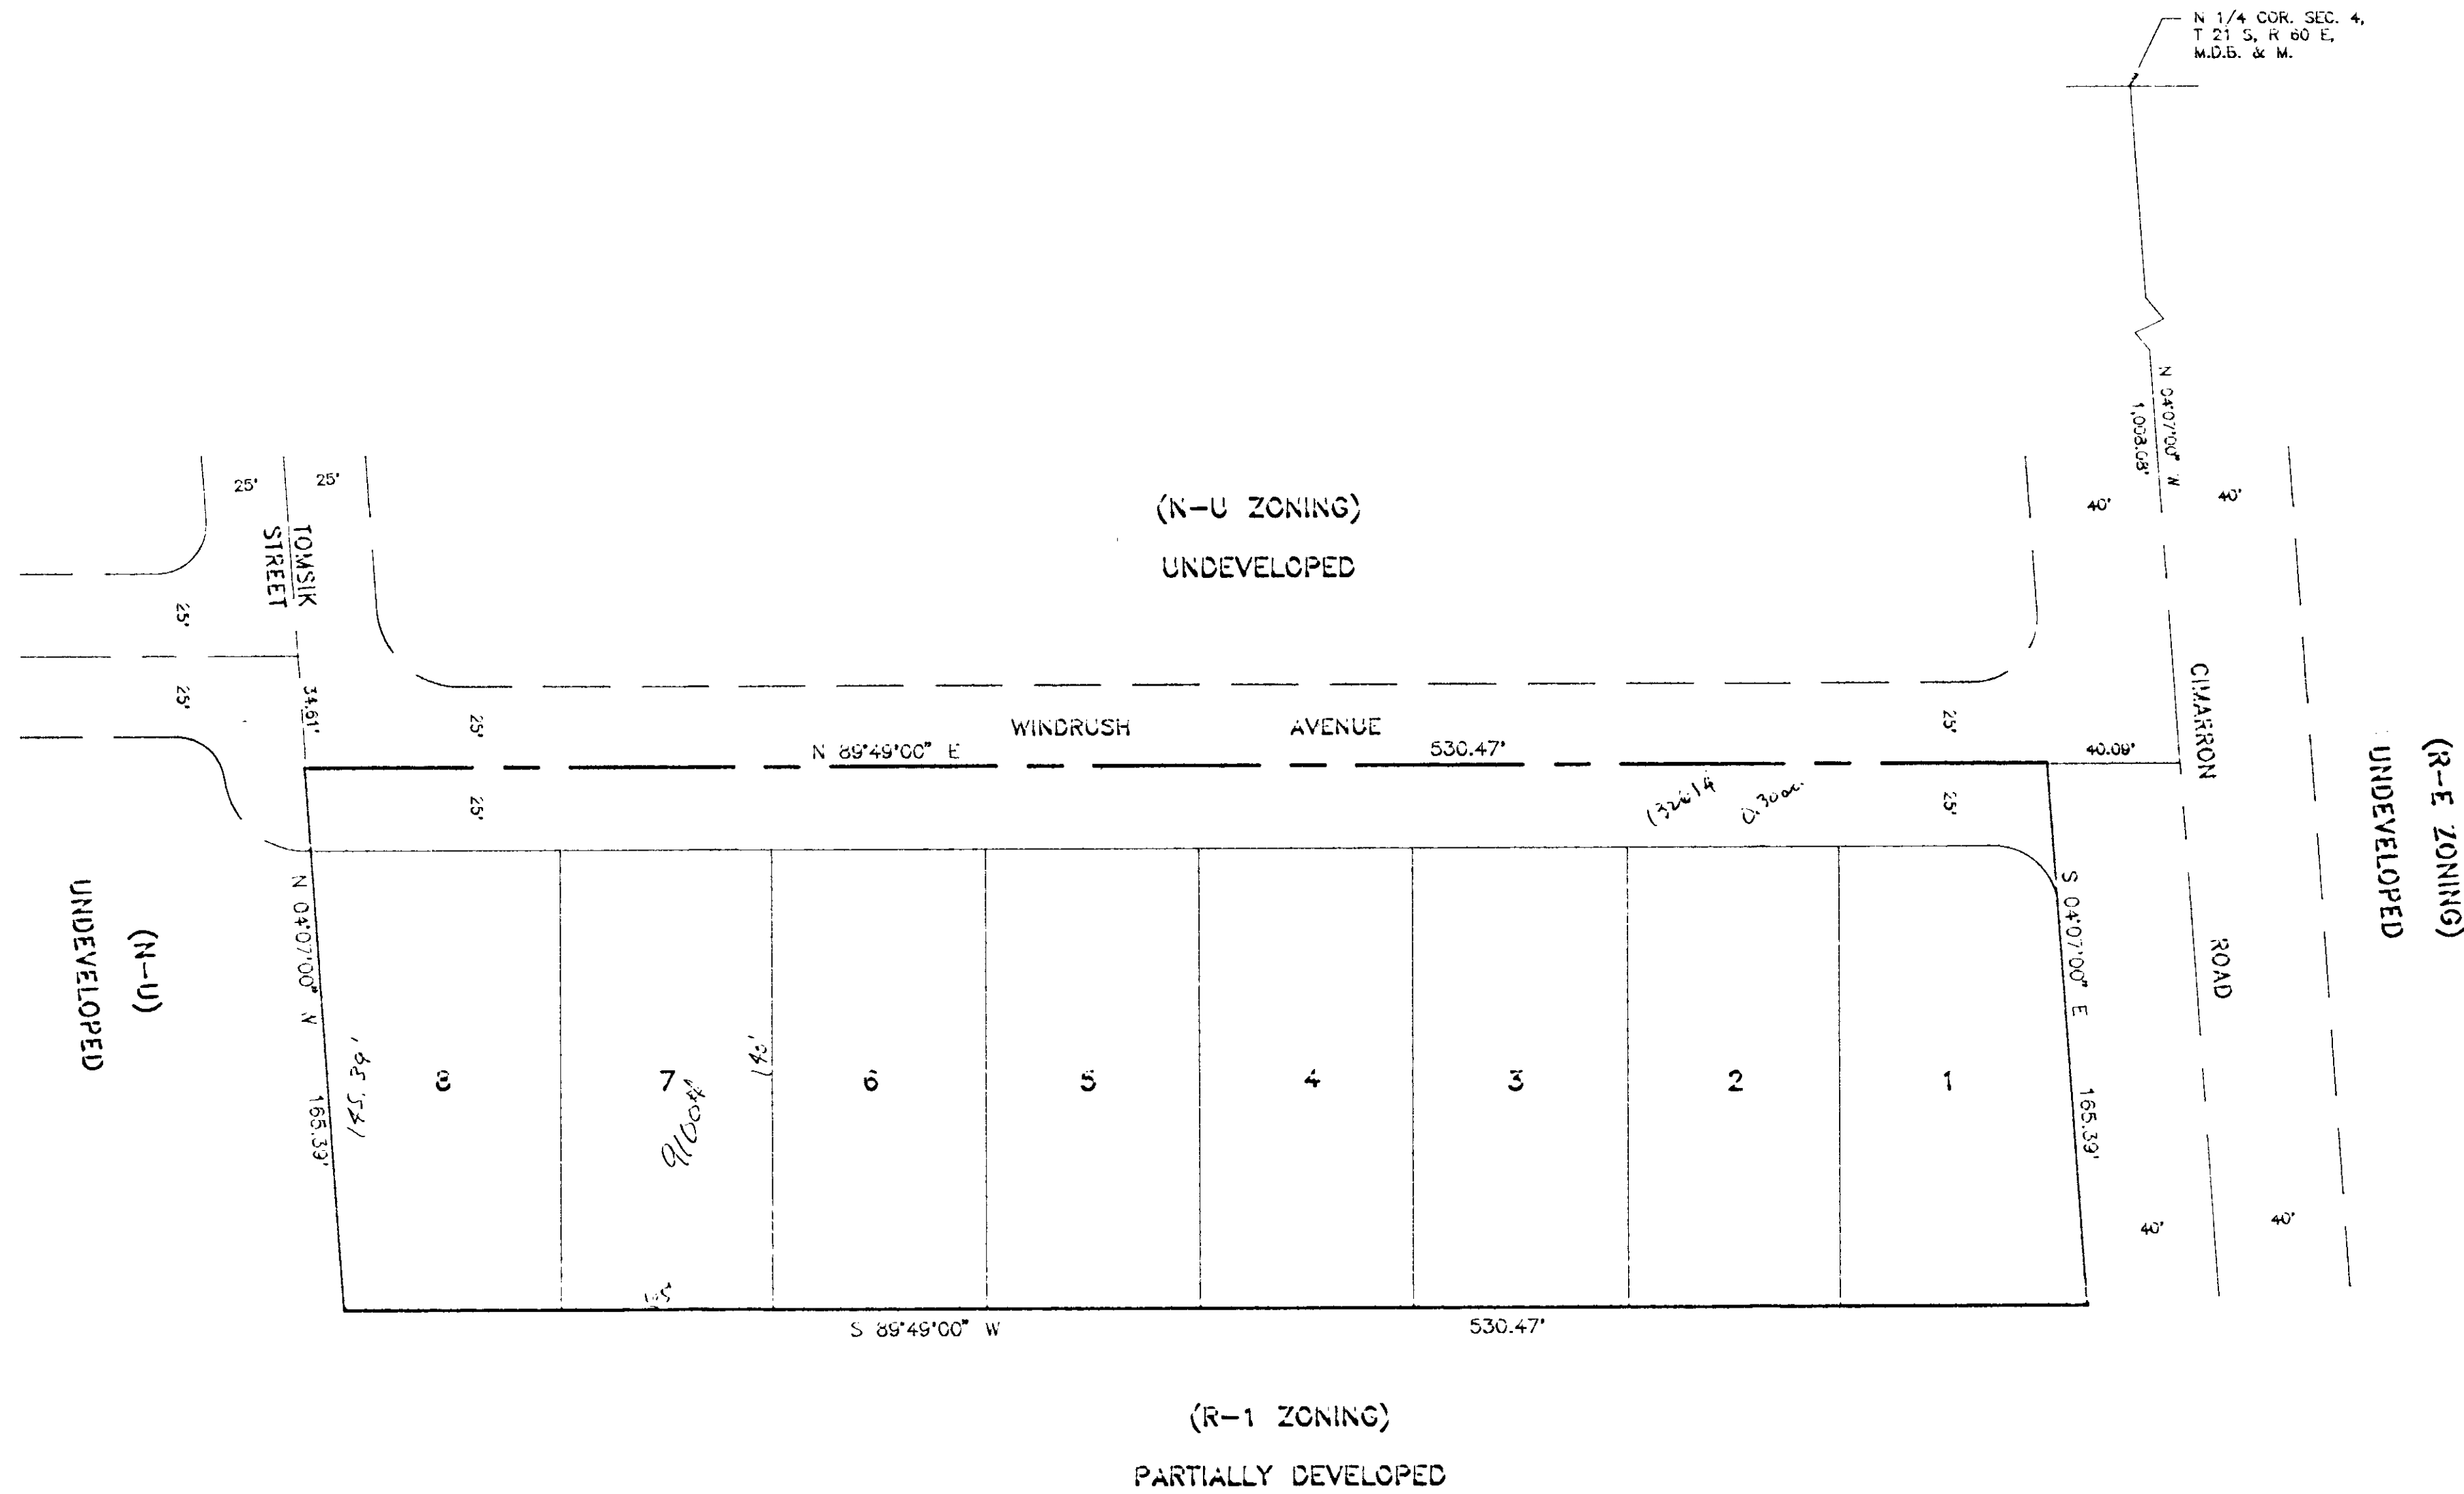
N 1/4 COR. SEC. 4, T 21 S, R 60 E, M.D.B. & M.

N 04°07'00" W
1,008.08'

25'
25'
TOMSIK STREET
25'
25'
34.61'

(N-U ZONING)
UNDEVELOPED

40'
40'

25'
WINDRUSH AVENUE
25'
N 89°49'00" E
530.47'
40.08'
CIMARRON ROAD

(R-E ZONING)
UNDEVELOPED

25'
(32.6') 0.30 ac.
25'

(N-U)
UNDEVELOPED

N 04°07'00" W
165.39'

S 04°07'00" E
165.39'

(165.39')
(45')
9100 ft

8
7
6
5
4
3
2
1

40'
40'

45'
S 89°49'00" W
530.47'

(R-1 ZONING)
PARTIALLY DEVELOPED